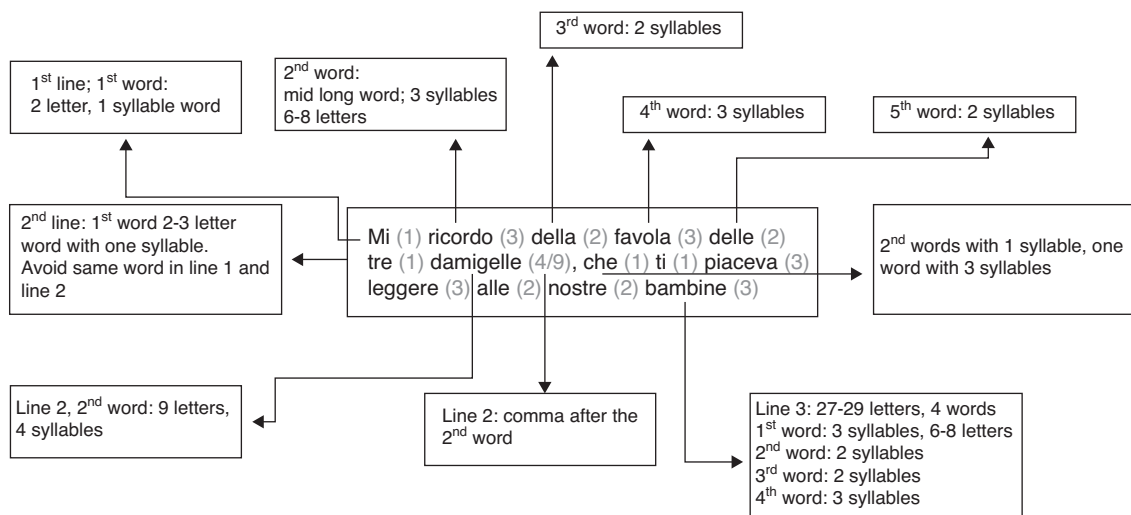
3$^{rd}$ word: 2 syllables

1$^{st}$ line; 1$^{st}$ word: 2 letter, 1 syllable word

2$^{nd}$ word: mid long word; 3 syllables 6-8 letters

4$^{th}$ word: 3 syllables

5$^{th}$ word: 2 syllables

2$^{nd}$ line: 1$^{st}$ word 2-3 letter word with one syllable. Avoid same word in line 1 and line 2

Mi (1) ricordo (3) della (2) favola (3) delle (2)
tre (1) damigelle (4/9), che (1) ti (1) piaceva (3)
leggere (3) alle (2) nostre (2) bambine (3)

2$^{nd}$ words with 1 syllable, one word with 3 syllables

Line 2, 2$^{nd}$ word: 9 letters, 4 syllables

Line 2: comma after the 2$^{nd}$ word

Line 3: 27-29 letters, 4 words
1$^{st}$ word: 3 syllables, 6-8 letters
2$^{nd}$ word: 2 syllables
3$^{rd}$ word: 2 syllables
4$^{th}$ word: 3 syllables